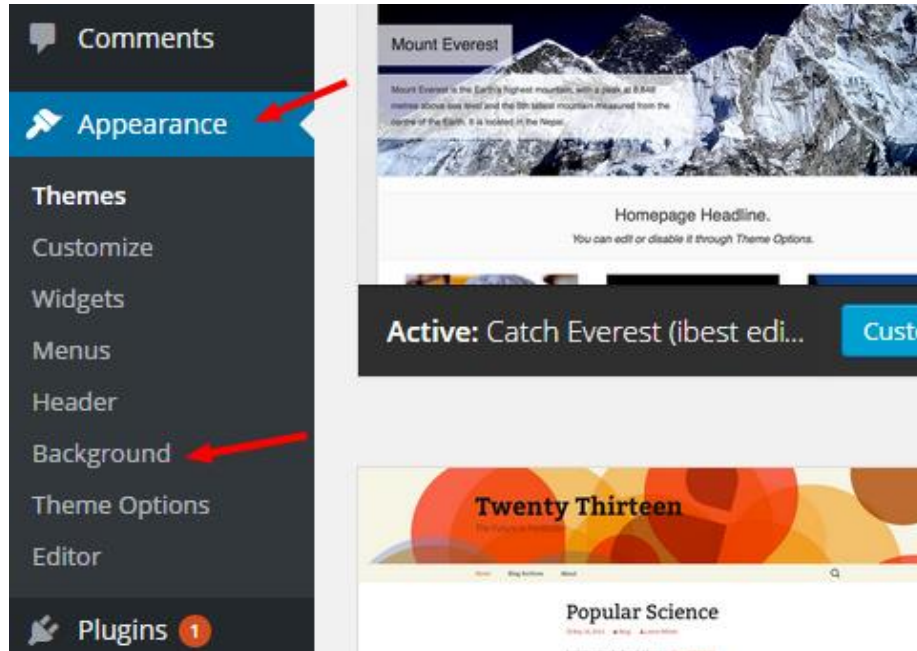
Comments

Appearance

Themes

Customize

Widgets

Menus

Header

Background

Theme Options

Editor

Plugins 1

Mount Everest

Mount Everest is the Earth's highest mountain, with a peak at 8,848 metres above sea level and the 5th tallest mountain measured from the centre of the Earth. It is located in the Nepal.

Homepage Headline.

You can edit or disable it through Theme Options.

Active: Catch Everest (ibest edi...

Custo

Twenty Thirteen

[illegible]

Home Blog Archive About

Popular Science

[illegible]